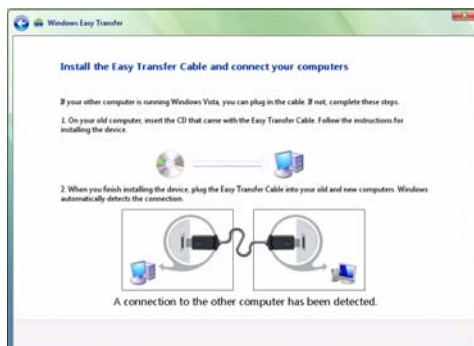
Windows Easy Transfer

Install the Easy Transfer Cable and connect your computers

If your other computer is running Windows Vista, you can plug in the cable. If not, complete these steps.

1. On your old computer, insert the CD that came with the Easy Transfer Cable. Follow the instructions for installing the device.

2. When you finish installing the device, plug the Easy Transfer Cable into your old and new computers. Windows automatically detects the connection.

A connection to the other computer has been detected.